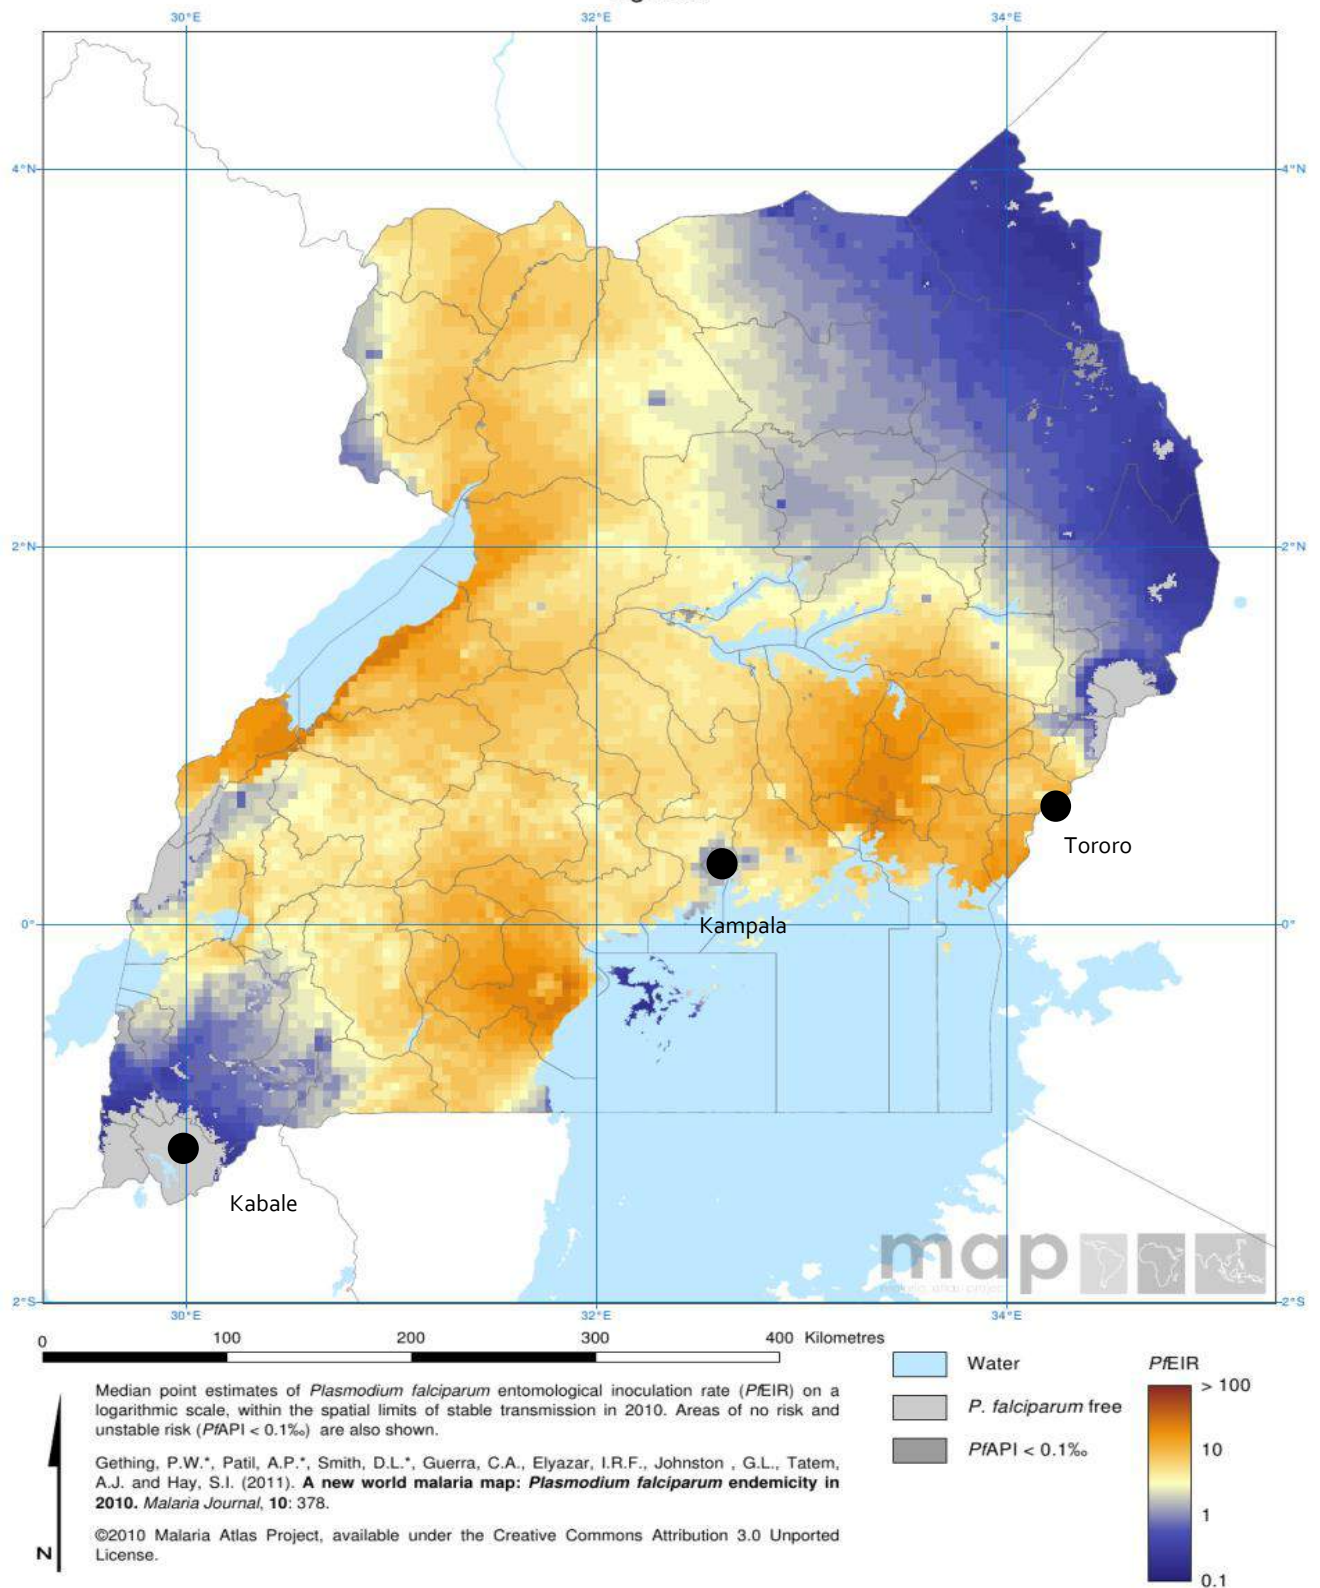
30°E 32°E 34°E

4°N 4°N

2°N 2°N

0° 0°

2°S 2°S

Tororo

Kampala

Kabale

map

30°E 32°E 34°E

0 100 200 300 400 Kilometres

Median point estimates of *Plasmodium falciparum* entomological inoculation rate (*Pf*EIR) on a logarithmic scale, within the spatial limits of stable transmission in 2010. Areas of no risk and unstable risk (*Pf*API < 0.1‰) are also shown.

Gething, P.W.*, Patil, A.P.*, Smith, D.L.*, Guerra, C.A., Elyazar, I.R.F., Johnston , G.L., Tatem, A.J. and Hay, S.I. (2011). **A new world malaria map: *Plasmodium falciparum* endemicity in 2010.** *Malaria Journal*, **10**: 378.

©2010 Malaria Atlas Project, available under the Creative Commons Attribution 3.0 Unported License.

N

Water

*P. falciparum* free

*Pf*API < 0.1‰

*Pf*EIR

> 100

10

1

0.1